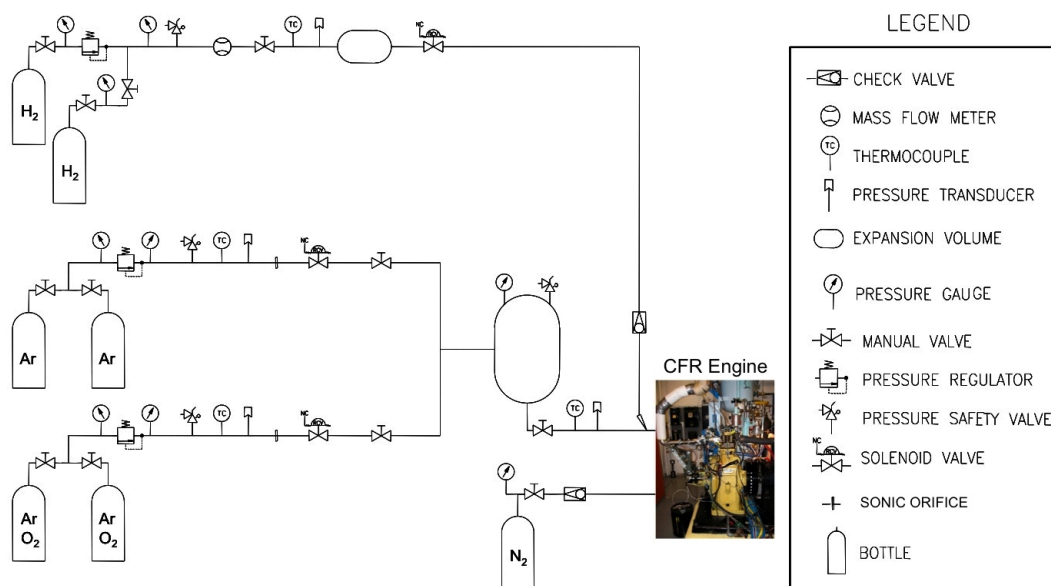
TC

NC

$H_2$

$H_2$

TC

NC

Ar

Ar

TC

NC

Ar $O_2$

Ar $O_2$

TC

CFR Engine

$N_2$

LEGEND

CHECK VALVE

MASS FLOW METER

TC

THERMOCOUPLE

PRESSURE TRANSDUCER

EXPANSION VOLUME

PRESSURE GAUGE

MANUAL VALVE

PRESSURE REGULATOR

PRESSURE SAFETY VALVE

NC

SOLENOID VALVE

SONIC ORIFICE

BOTTLE